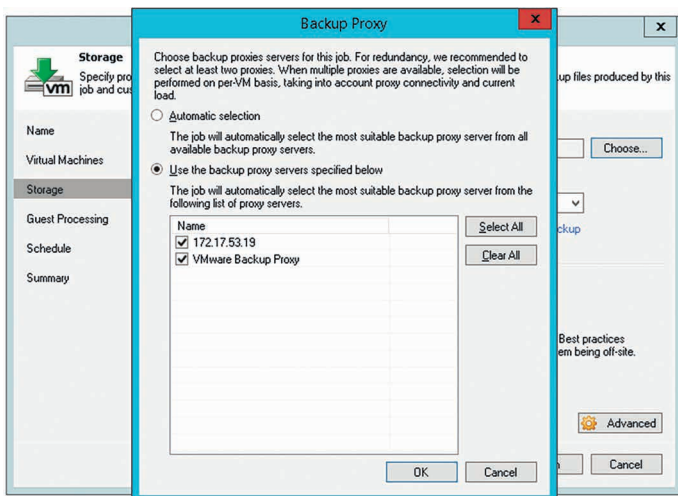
Backup Proxy

Storage
Specify pro
job and cus

Name
Virtual Machines
Storage
Guest Processing
Schedule
Summary

Choose backup proxies servers for this job. For redundancy, we recommended to select at least two proxies. When multiple proxies are available, selection will be performed on per-VM basis, taking into account proxy connectivity and current load.

Automatic selection

The job will automatically select the most suitable backup proxy server from all available backup proxy servers.

Use the backup proxy servers specified below

The job will automatically select the most suitable backup proxy server from the following list of proxy servers.

| Name | |
|---|---|
| 172.17.53.19 | |
| VMware Backup Proxy | |

Select All
Clear All

OK
Cancel

up files produced by this

Choose...

ckup

Best practices
em being off-site.

Advanced

Cancel